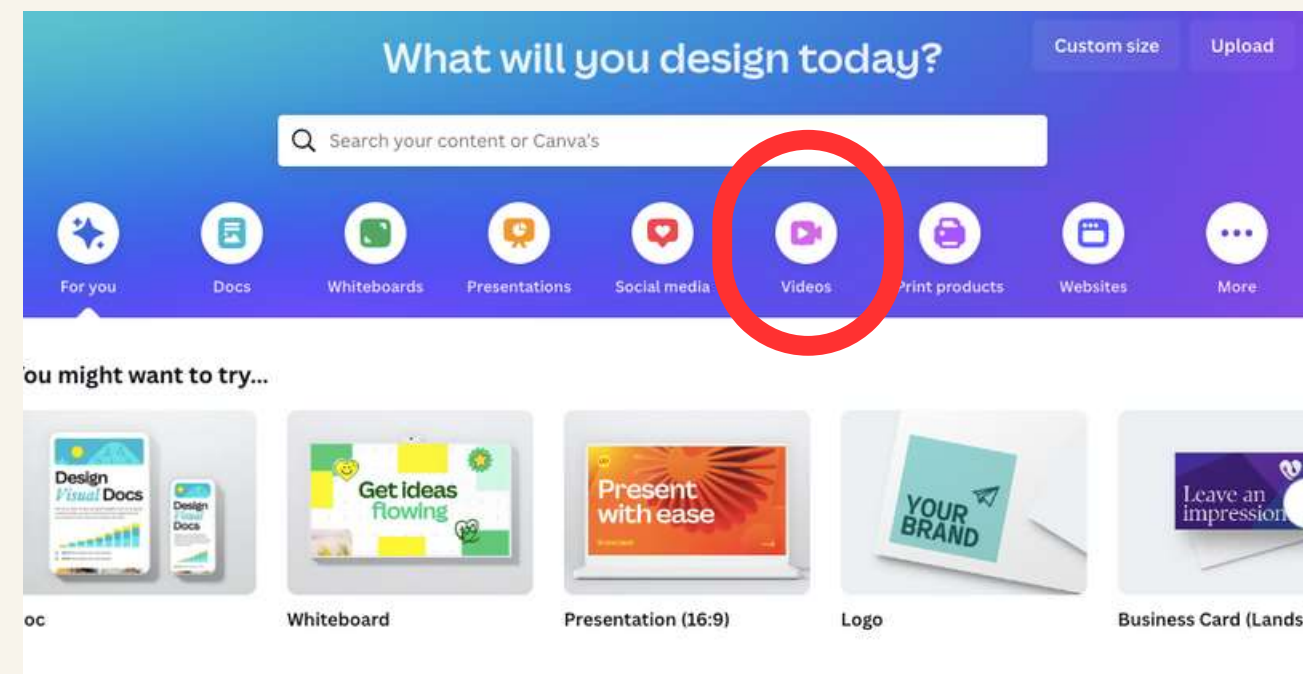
What will you design today?

Custom size

Upload

Search your content or Canva's

For you

Docs

Whiteboards

Presentations

Social media

Videos

Print products

Websites

More

ou might want to try...

Design Visual Docs

Design Visual Docs

Get ideas flowing

Present with ease

YOUR BRAND

Leave an impression

oc

Whiteboard

Presentation (16:9)

Logo

Business Card (Lands